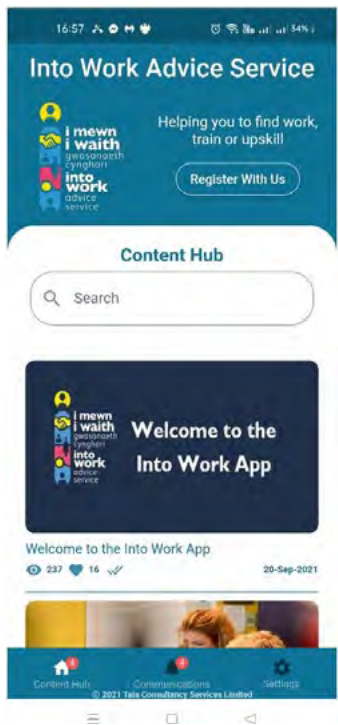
16:57

54%

Into Work Advice Service

i mewn i waith gwasanaeth cynghori
into work advice service

Helping you to find work, train or upskill

Register With Us

Content Hub

Search

i mewn i waith gwasanaeth cynghori
into work advice service

Welcome to the Into Work App

Welcome to the Into Work App

237 16

20-Sep-2021

Content Hub

Communications

Settings

© 2021 Tata Consultancy Services Limited